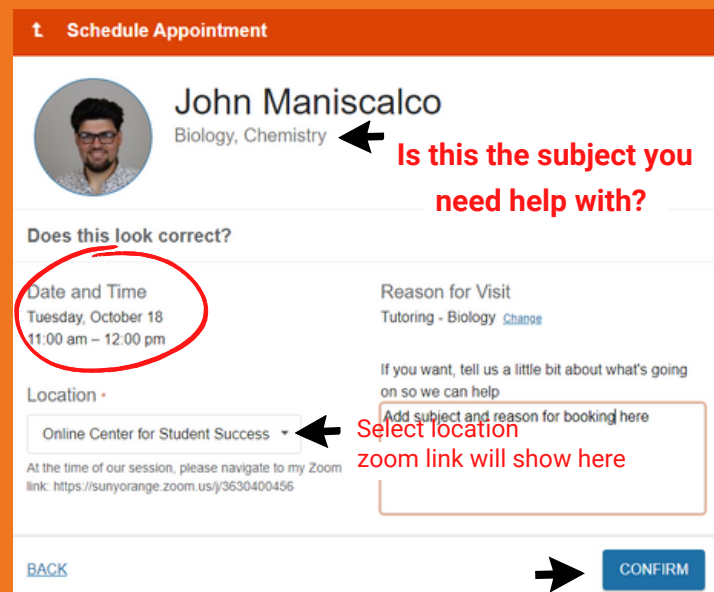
t Schedule Appointment

John Maniscalco
Biology, Chemistry

Is this the subject you need help with?

Does this look correct?

Date and Time
Tuesday, October 18
11:00 am – 12:00 pm

Reason for Visit
Tutoring - Biology Change

If you want, tell us a little bit about what's going on so we can help

Add subject and reason for booking here

Location •

Online Center for Student Success

Select location
zoom link will show here

At the time of our session, please navigate to my Zoom link: https://sunyorange.zoom.us/j/3630400456

BACK

CONFIRM